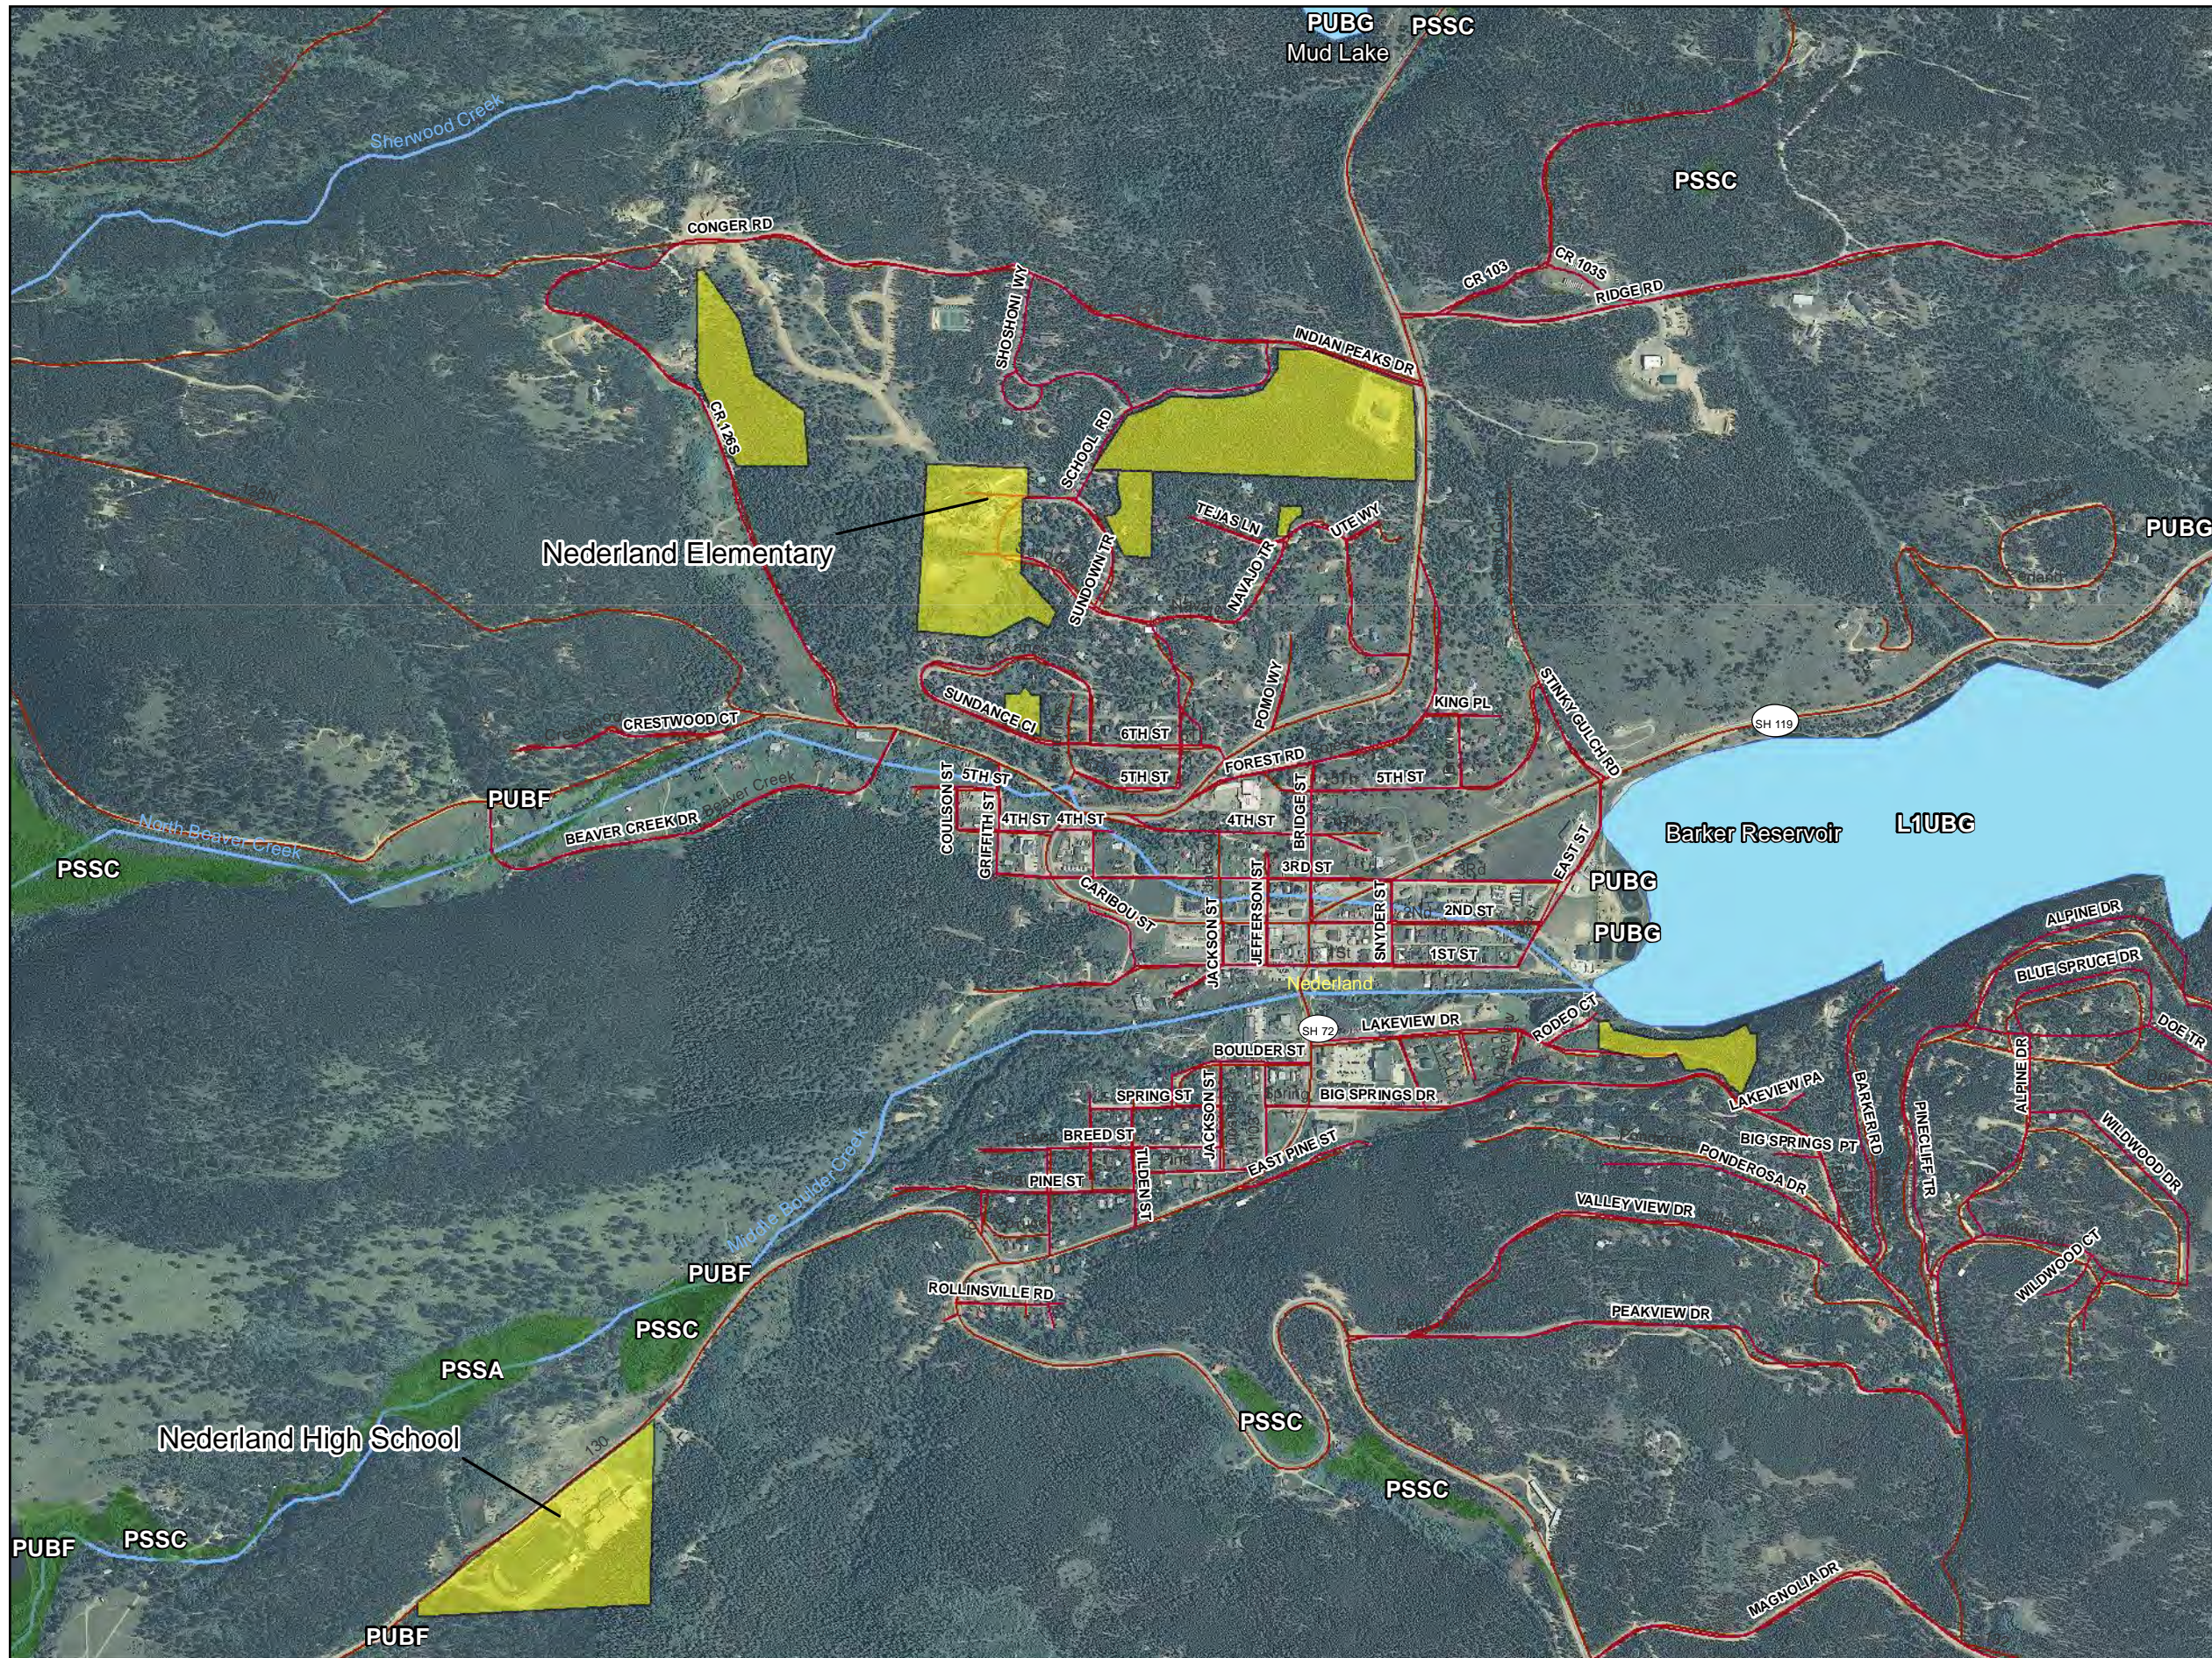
PUBG PSSC
Mud Lake
Sherwood Creek
PSSC
CONGER RD
CR 103
CR 103S
RIDGE RD
SHOSHONI WY
INDIAN PEAKS DR
CR 128S
SCHOOL RD
TEJAS LN
UTE WY
NAVAJO TR
SUNDOWN TR
Nederland Elementary
PUBG
POMO WY
SUNDANCE CT
6TH ST
KING PL
STINKY GULCH RD
SH 119
CRESTWOOD CT
FOREST RD
5TH ST
5TH ST
5TH ST
Barker Reservoir
L1UBG
PUBF
COULSON ST
GRIFFITH ST
4TH ST
4TH ST
4TH ST
BRIDGE ST
North Beaver Creek
BEAVER CREEK DR
PSSC
CARIBOU ST
3RD ST
JACKSON ST
JEFFERSON ST
SNYDER ST
2ND ST
EAST ST
PUBG
PUBG
1ST ST
ALPINE DR
BLUE SPRUCE DR
Nederland
SH 72
LAKEVIEW DR
RODEO CT
DOE TR
BOULDER ST
SPRING ST
BIG SPRINGS DR
LAKEVIEW PA
BARKER RD
ALPINE DR
PINECLIFF TR
BREED ST
JACKSON ST
BIG SPRINGS PT
WILDWOOD DR
PONDEROSA DR
PINE ST
TILDEN ST
EAST PINE ST
Middle Boulder Creek
VALLEY VIEW DR
WILDWOOD CT
PUBF
ROLLINSVILLE RD
PSSC
PEAKVIEW DR
PSSA
Nederland High School
PSSC
PSSC
PUBF
PSSC
PUBF
MAGNOLIA DR